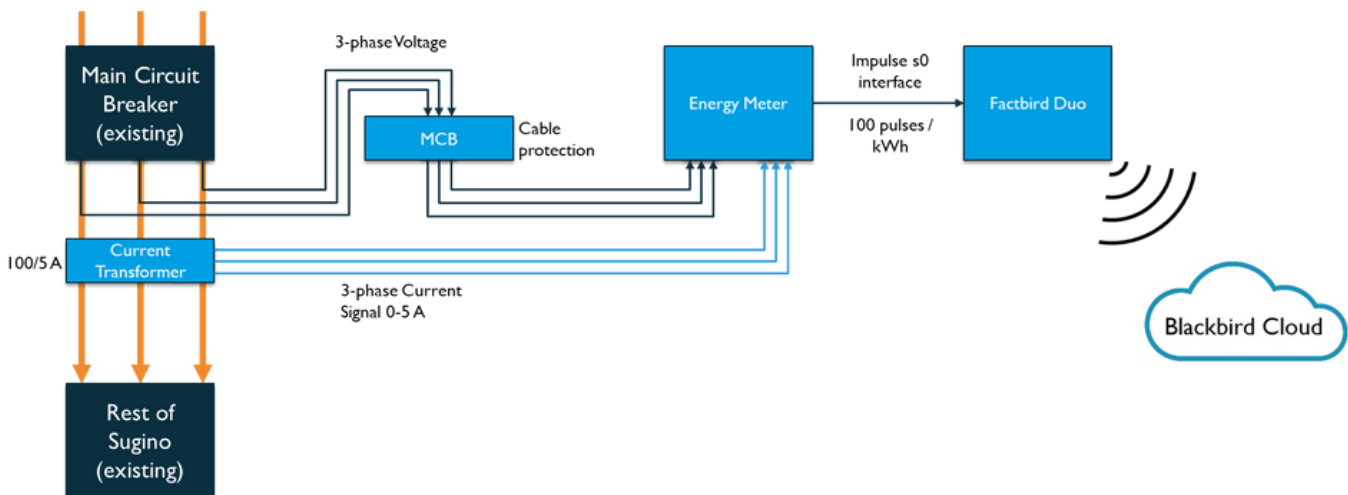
Main Circuit Breaker (existing)

3-phase Voltage

MCB

Cable protection

Energy Meter

Impulse s0 interface

100 pulses / kWh

Factbird Duo

100/5 A

Current Transformer

3-phase Current Signal 0-5 A

Blackbird Cloud

Rest of Sugino (existing)